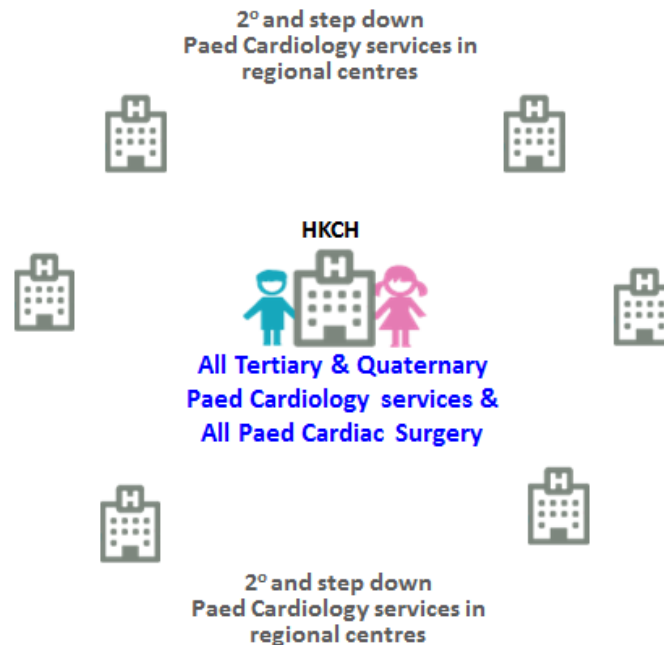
2$^o$ and step down Paed Cardiology services in regional centres

HKCH

All Tertiary & Quaternary Paed Cardiology services & All Paed Cardiac Surgery

2$^o$ and step down Paed Cardiology services in regional centres